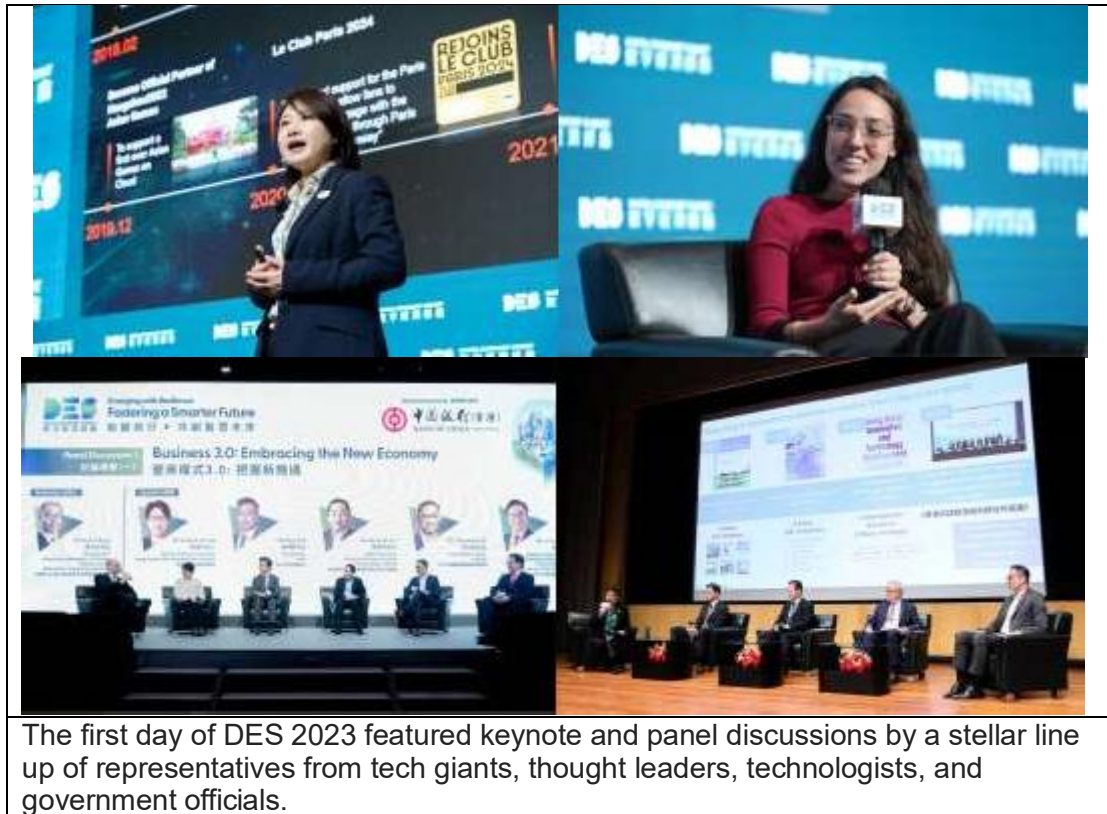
2019.02

Le Club Paris 2024

REJOINS LE CLUB PARIS 2024

2021

2020

2019.12

DES EVENTS

DES Fostering a Smarter Future

Business 3.0: Embracing the New Economy

商業模式3.0：把握新機遇

The first day of DES 2023 featured keynote and panel discussions by a stellar line up of representatives from tech giants, thought leaders, technologists, and government officials.